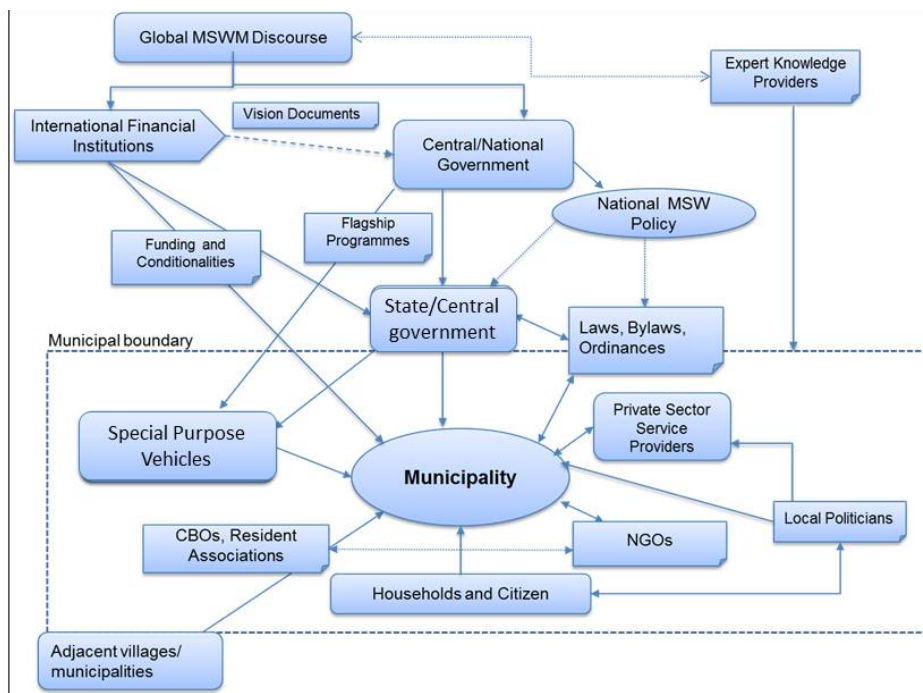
Global MSWM Discourse

Expert Knowledge Providers

International Financial Institutions

Vision Documents

Central/National Government

National MSW Policy

Flagship Programmes

Funding and Conditionalities

State/Central government

Laws, Bylaws, Ordinances

Municipal boundary

Private Sector Service Providers

Special Purpose Vehicles

Municipality

Local Politicians

CBOs, Resident Associations

NGOs

Households and Citizen

Adjacent villages/ municipalities